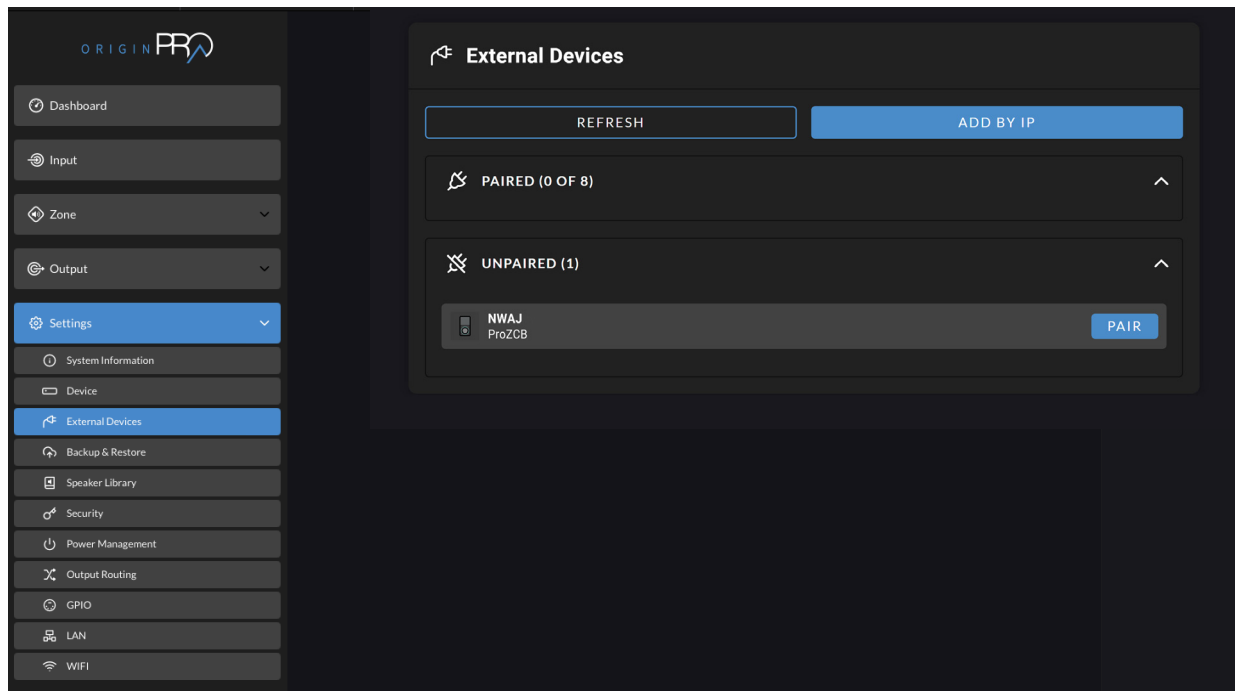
ORIGIN PRO

Dashboard

Input

Zone

Output

Settings

System Information

Device

External Devices

Backup & Restore

Speaker Library

Security

Power Management

Output Routing

GPIO

LAN

WIFI

External Devices

REFRESH

ADD BY IP

PAIRED (0 OF 8)

UNPAIRED (1)

NWAJ
ProZCB

PAIR